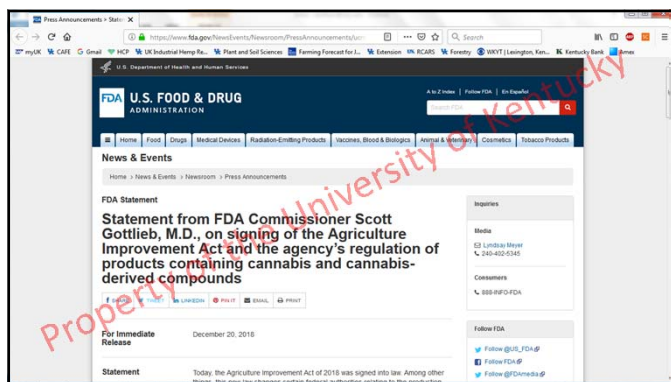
Press Announcements > Staten X

https://www.fda.gov/NewsEvents/Newsroom/PressAnnouncements/ucm

Search

myUK CAFE Gmail HCP UK Industrial Hemp Re... Plant and Soil Sciences Farming Forecast for J... Extension RCARS Forestry WKYT | Lexington, Ken... Kentucky Bank Amex

U.S. Department of Health and Human Services

FDA U.S. FOOD & DRUG ADMINISTRATION

A to Z Index | Follow FDA | En Español

Search FDA

Home | Food | Drugs | Medical Devices | Radiation-Emitting Products | Vaccines, Blood & Biologics | Animal & Veterinary | Cosmetics | Tobacco Products

News & Events

Home > News & Events > Newsroom > Press Announcements

FDA Statement

Statement from FDA Commissioner Scott Gottlieb, M.D., on signing of the Agriculture Improvement Act and the agency's regulation of products containing cannabis and cannabis-derived compounds

SHARE TWEET LINKEDIN PIN IT EMAIL PRINT

For Immediate Release | December 20, 2018

Statement | Today, the Agriculture Improvement Act of 2018 was signed into law. Among other

Inquiries

Media
Lyndsay Meyer
240-402-5345

Consumers
888-INFO-FDA

Follow FDA

Follow @US_FDA
Follow FDA
Follow @FDAmedia

Property of University of Kentucky